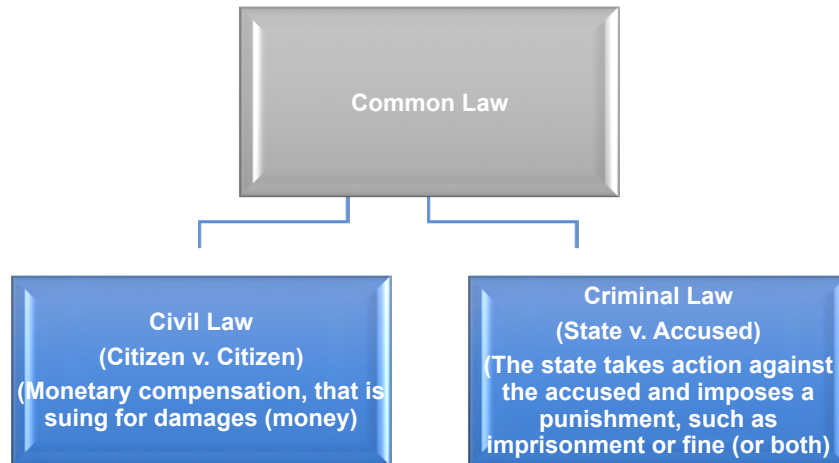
Common Law

Civil Law
(Citizen v. Citizen)
(Monetary compensation, that is suing for damages (money)

Criminal Law
(State v. Accused)
(The state takes action against the accused and imposes a punishment, such as imprisonment or fine (or both)